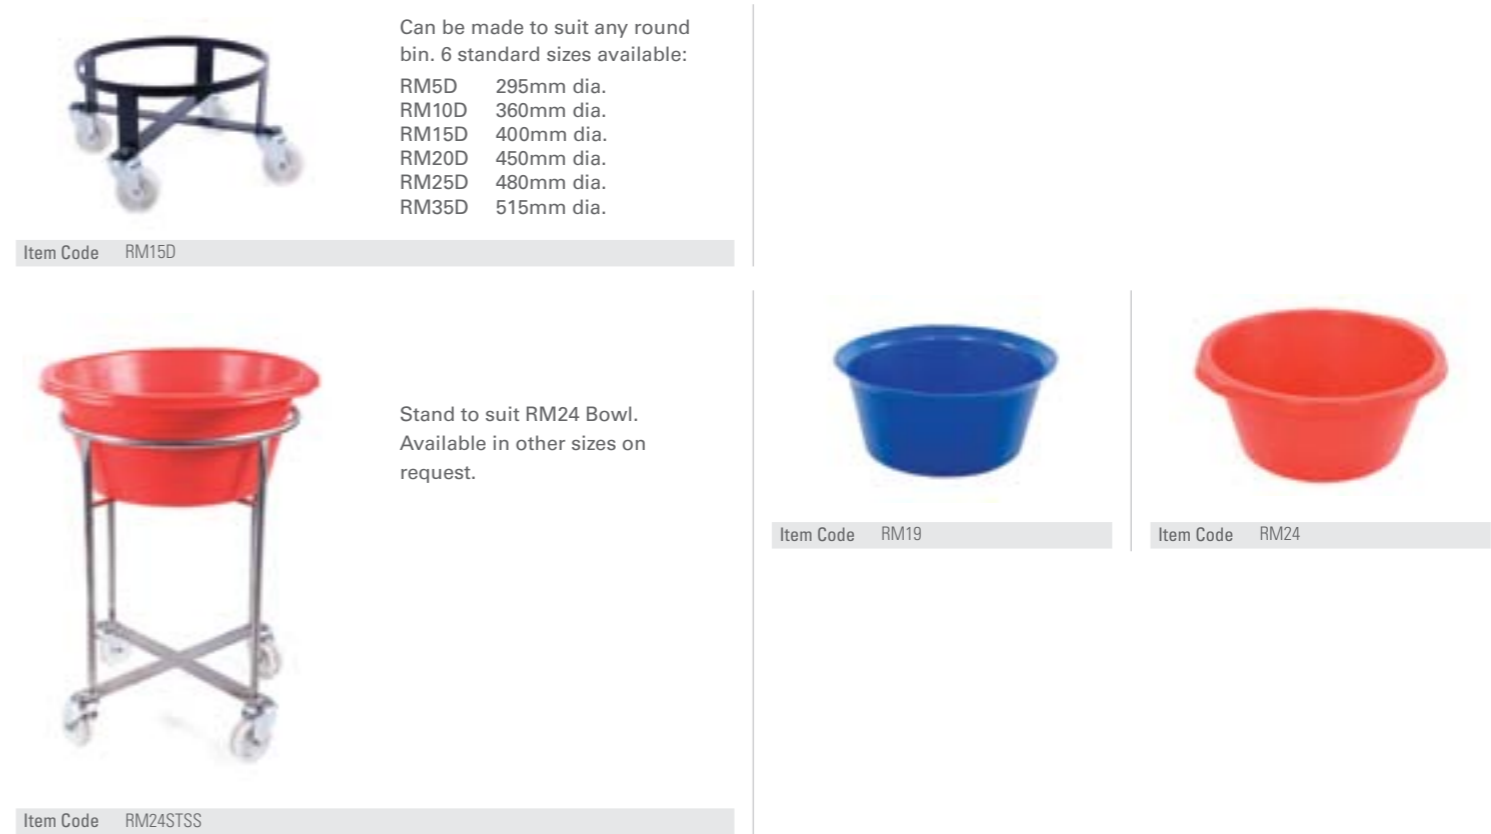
Can be made to suit any round bin. 6 standard sizes available:

| | |
|---|---|
| RM5D | 295mm dia. |
| RM10D | 360mm dia. |
| RM15D | 400mm dia. |
| RM20D | 450mm dia. |
| RM25D | 480mm dia. |
| RM35D | 515mm dia. |

Item Code RM15D

Stand to suit RM24 Bowl. Available in other sizes on request.

Item Code RM24STSS

Item Code RM19

Item Code RM24